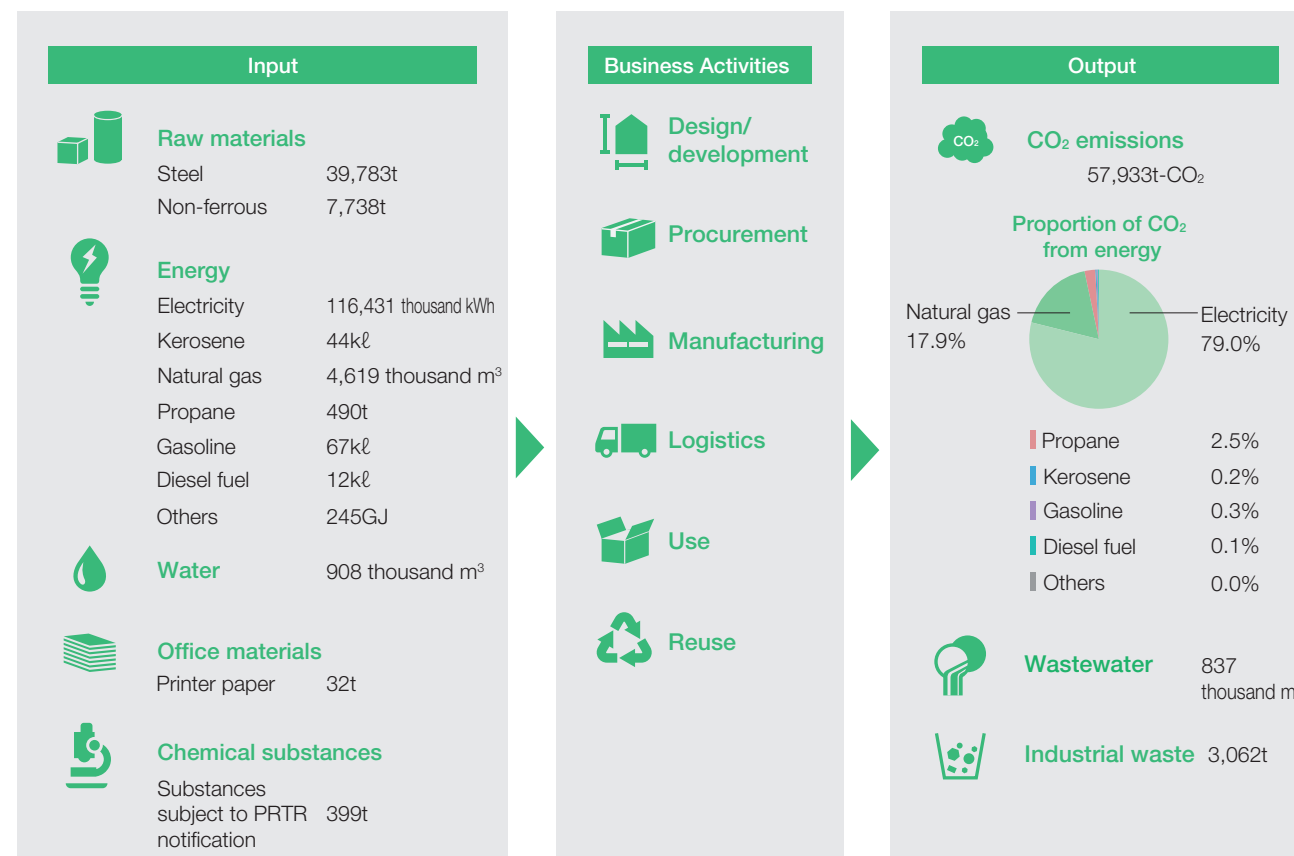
Input

Raw materials
Steel 39,783t
Non-ferrous 7,738t

Energy
Electricity 116,431 thousand kWh
Kerosene 44kℓ
Natural gas 4,619 thousand $m^3$
Propane 490t
Gasoline 67kℓ
Diesel fuel 12kℓ
Others 245GJ

Water 908 thousand $m^3$

Office materials
Printer paper 32t

Chemical substances
Substances subject to PRTR notification 399t

Business Activities

Design/ development

Procurement

Manufacturing

Logistics

Use

Reuse

Output

$CO_2$

$CO_2$ emissions
57,933t-$CO_2$

Proportion of $CO_2$ from energy

Natural gas 17.9%

Electricity 79.0%

Propane 2.5%
Kerosene 0.2%
Gasoline 0.3%
Diesel fuel 0.1%
Others 0.0%

Wastewater 837 thousand m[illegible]

Industrial waste 3,062t